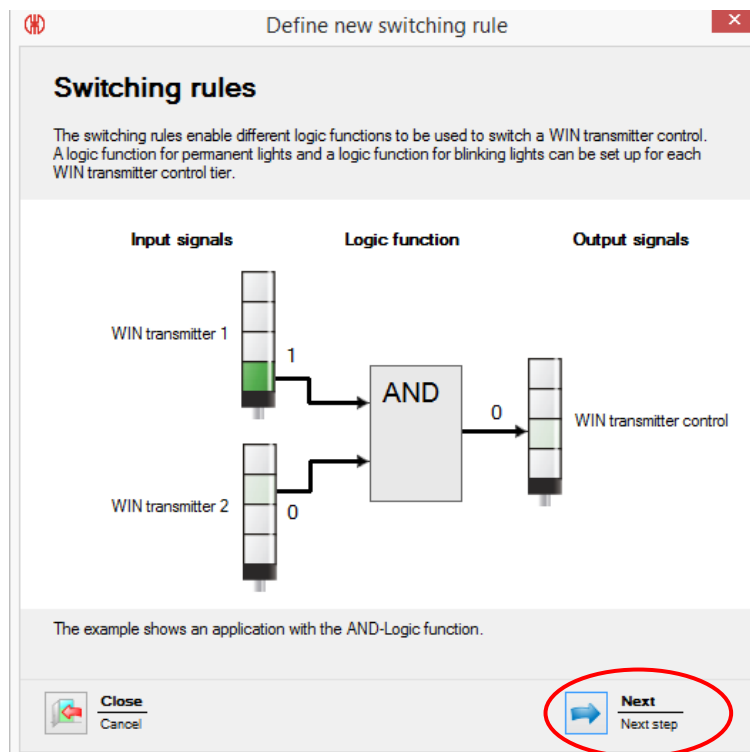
Define new switching rule

Switching rules

The switching rules enable different logic functions to be used to switch a WIN transmitter control. A logic function for permanent lights and a logic function for blinking lights can be set up for each WIN transmitter control tier.

Input signals

Logic function

Output signals

WIN transmitter 1

1

AND

0

WIN transmitter control

WIN transmitter 2

0

The example shows an application with the AND-Logic function.

Close
Cancel

Next
Next step